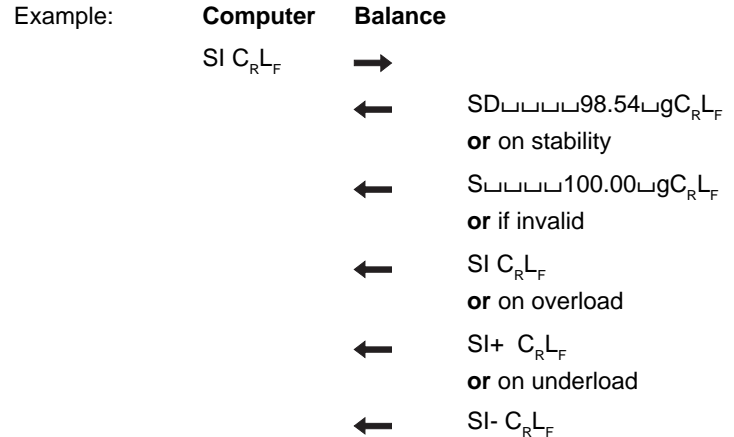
Example: **Computer** **Balance**

SI $C_RL_F$ →

← SD␣␣␣␣98.54␣g$C_RL_F$
**or** on stability

← S␣␣␣␣100.00␣g$C_RL_F$
**or** if invalid

← SI $C_RL_F$
**or** on overload

← SI+ $C_RL_F$
**or** on underload

← SI- $C_RL_F$